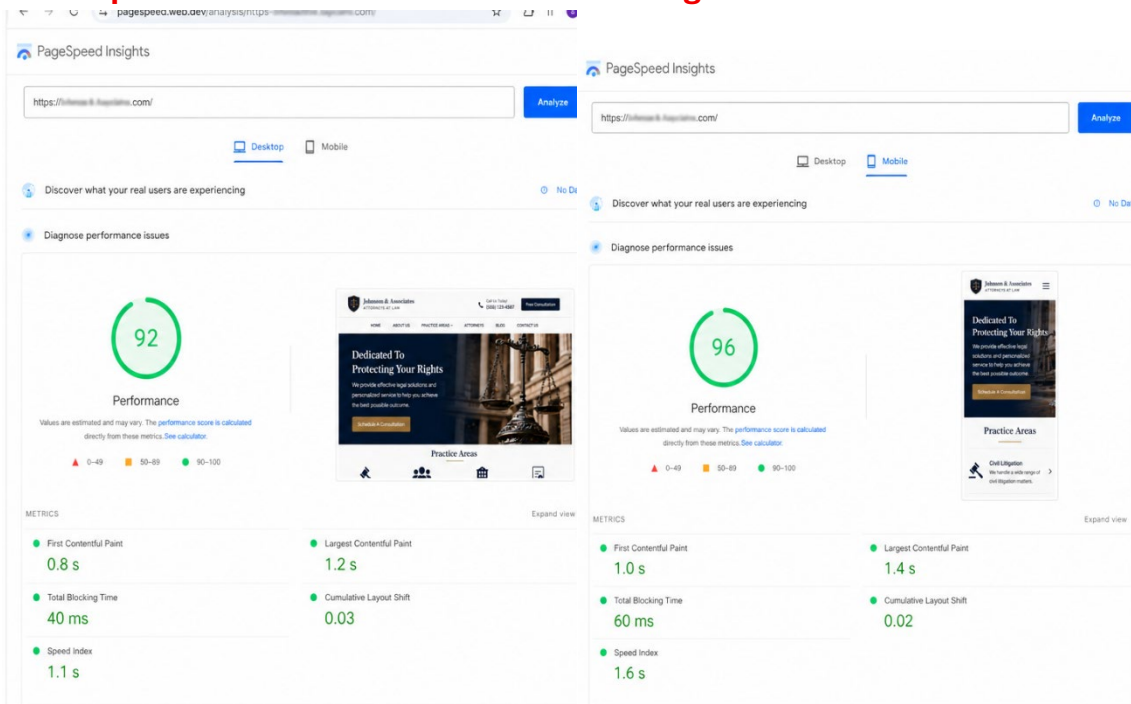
pagespeed.web.dev/analysis/https-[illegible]

PageSpeed Insights

https://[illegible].com/
Analyze

Desktop Mobile

Discover what your real users are experiencing
No Da

Diagnose performance issues

92
Performance
Values are estimated and may vary. The performance score is calculated directly from these metrics. See calculator.
0–49 50–89 90–100

Johnson & Associates
ATTORNEYS AT LAW
Call Us Today!
(555) 123-4567
Free Consultation
HOME ABOUT US PRACTICE AREAS ATTORNEYS BLOG CONTACT US
Dedicated To Protecting Your Rights
We provide effective legal solutions and personalized service to help you achieve the best possible outcome.
Schedule A Consultation
Practice Areas

METRICS
Expand view
First Contentful Paint
0.8 s
Largest Contentful Paint
1.2 s
Total Blocking Time
40 ms
Cumulative Layout Shift
0.03
Speed Index
1.1 s

PageSpeed Insights

https://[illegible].com/
Analyze

Desktop Mobile

Discover what your real users are experiencing
No Da

Diagnose performance issues

96
Performance
Values are estimated and may vary. The performance score is calculated directly from these metrics. See calculator.
0–49 50–89 90–100

Johnson & Associates
ATTORNEYS AT LAW
Dedicated To Protecting Your Rights
We provide effective legal solutions and personalized service to help you achieve the best possible outcome.
Schedule A Consultation
Practice Areas
Civil Litigation
We handle a wide range of civil litigation matters.

METRICS
Expand view
First Contentful Paint
1.0 s
Largest Contentful Paint
1.4 s
Total Blocking Time
60 ms
Cumulative Layout Shift
0.02
Speed Index
1.6 s